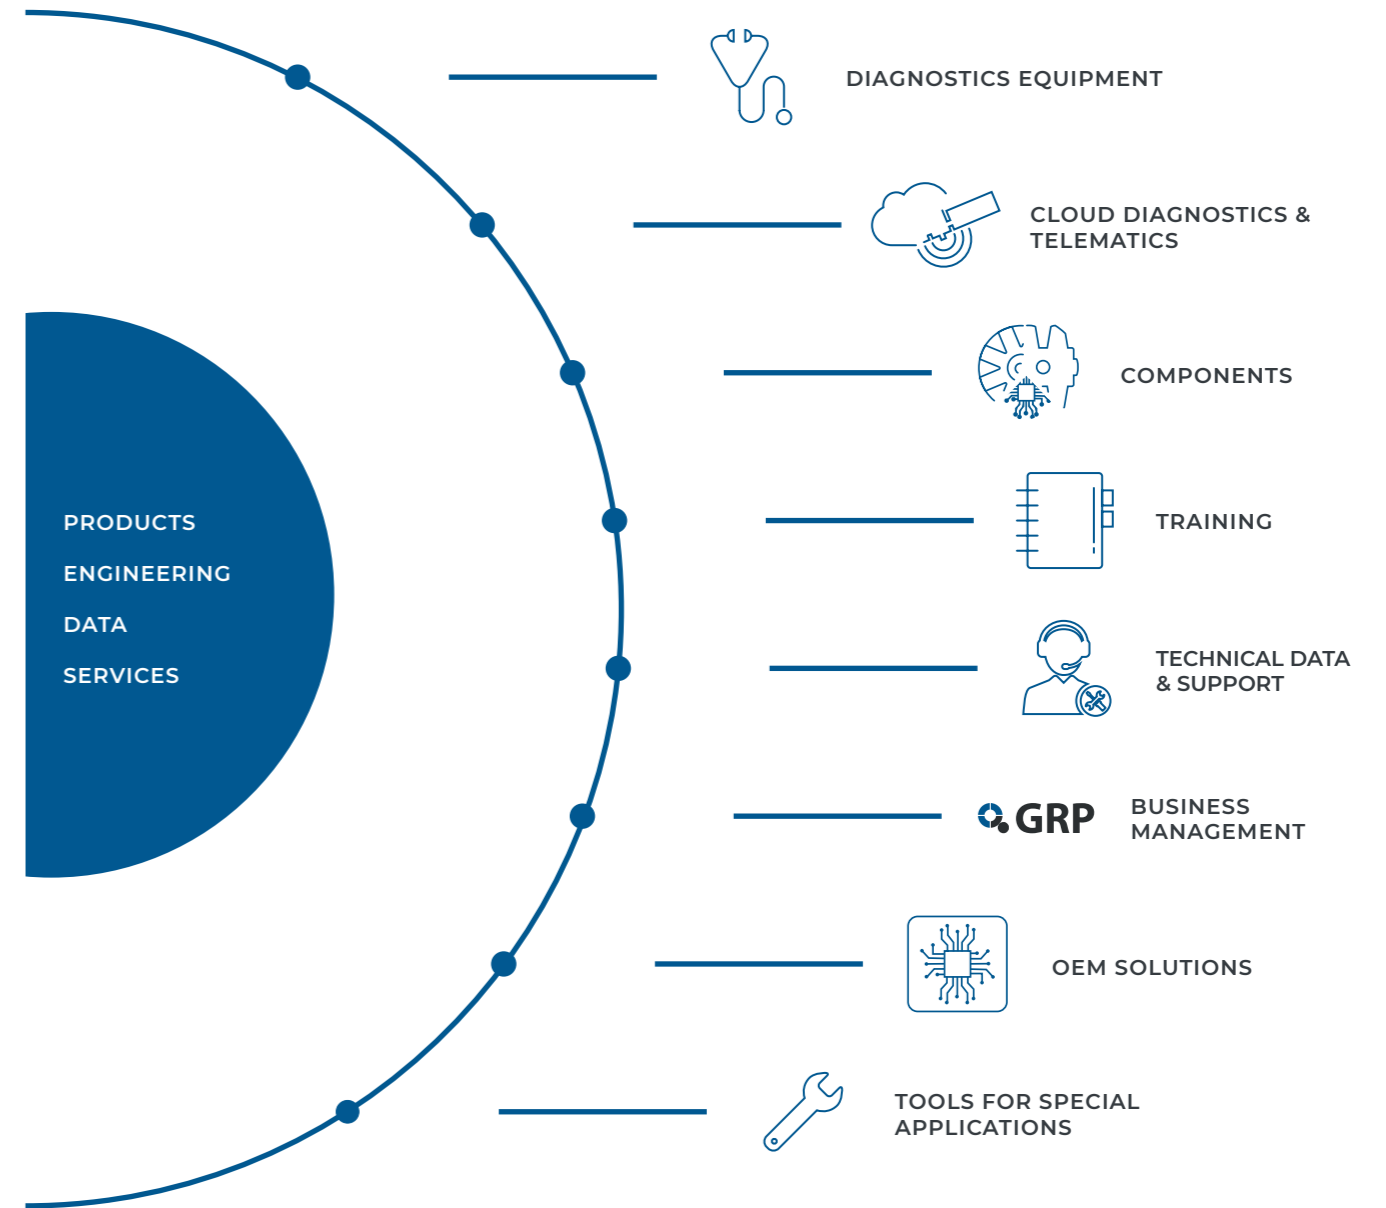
PRODUCTS

ENGINEERING

DATA

SERVICES

DIAGNOSTICS EQUIPMENT

CLOUD DIAGNOSTICS & TELEMATICS

COMPONENTS

TRAINING

TECHNICAL DATA & SUPPORT

GRP

BUSINESS MANAGEMENT

OEM SOLUTIONS

TOOLS FOR SPECIAL APPLICATIONS